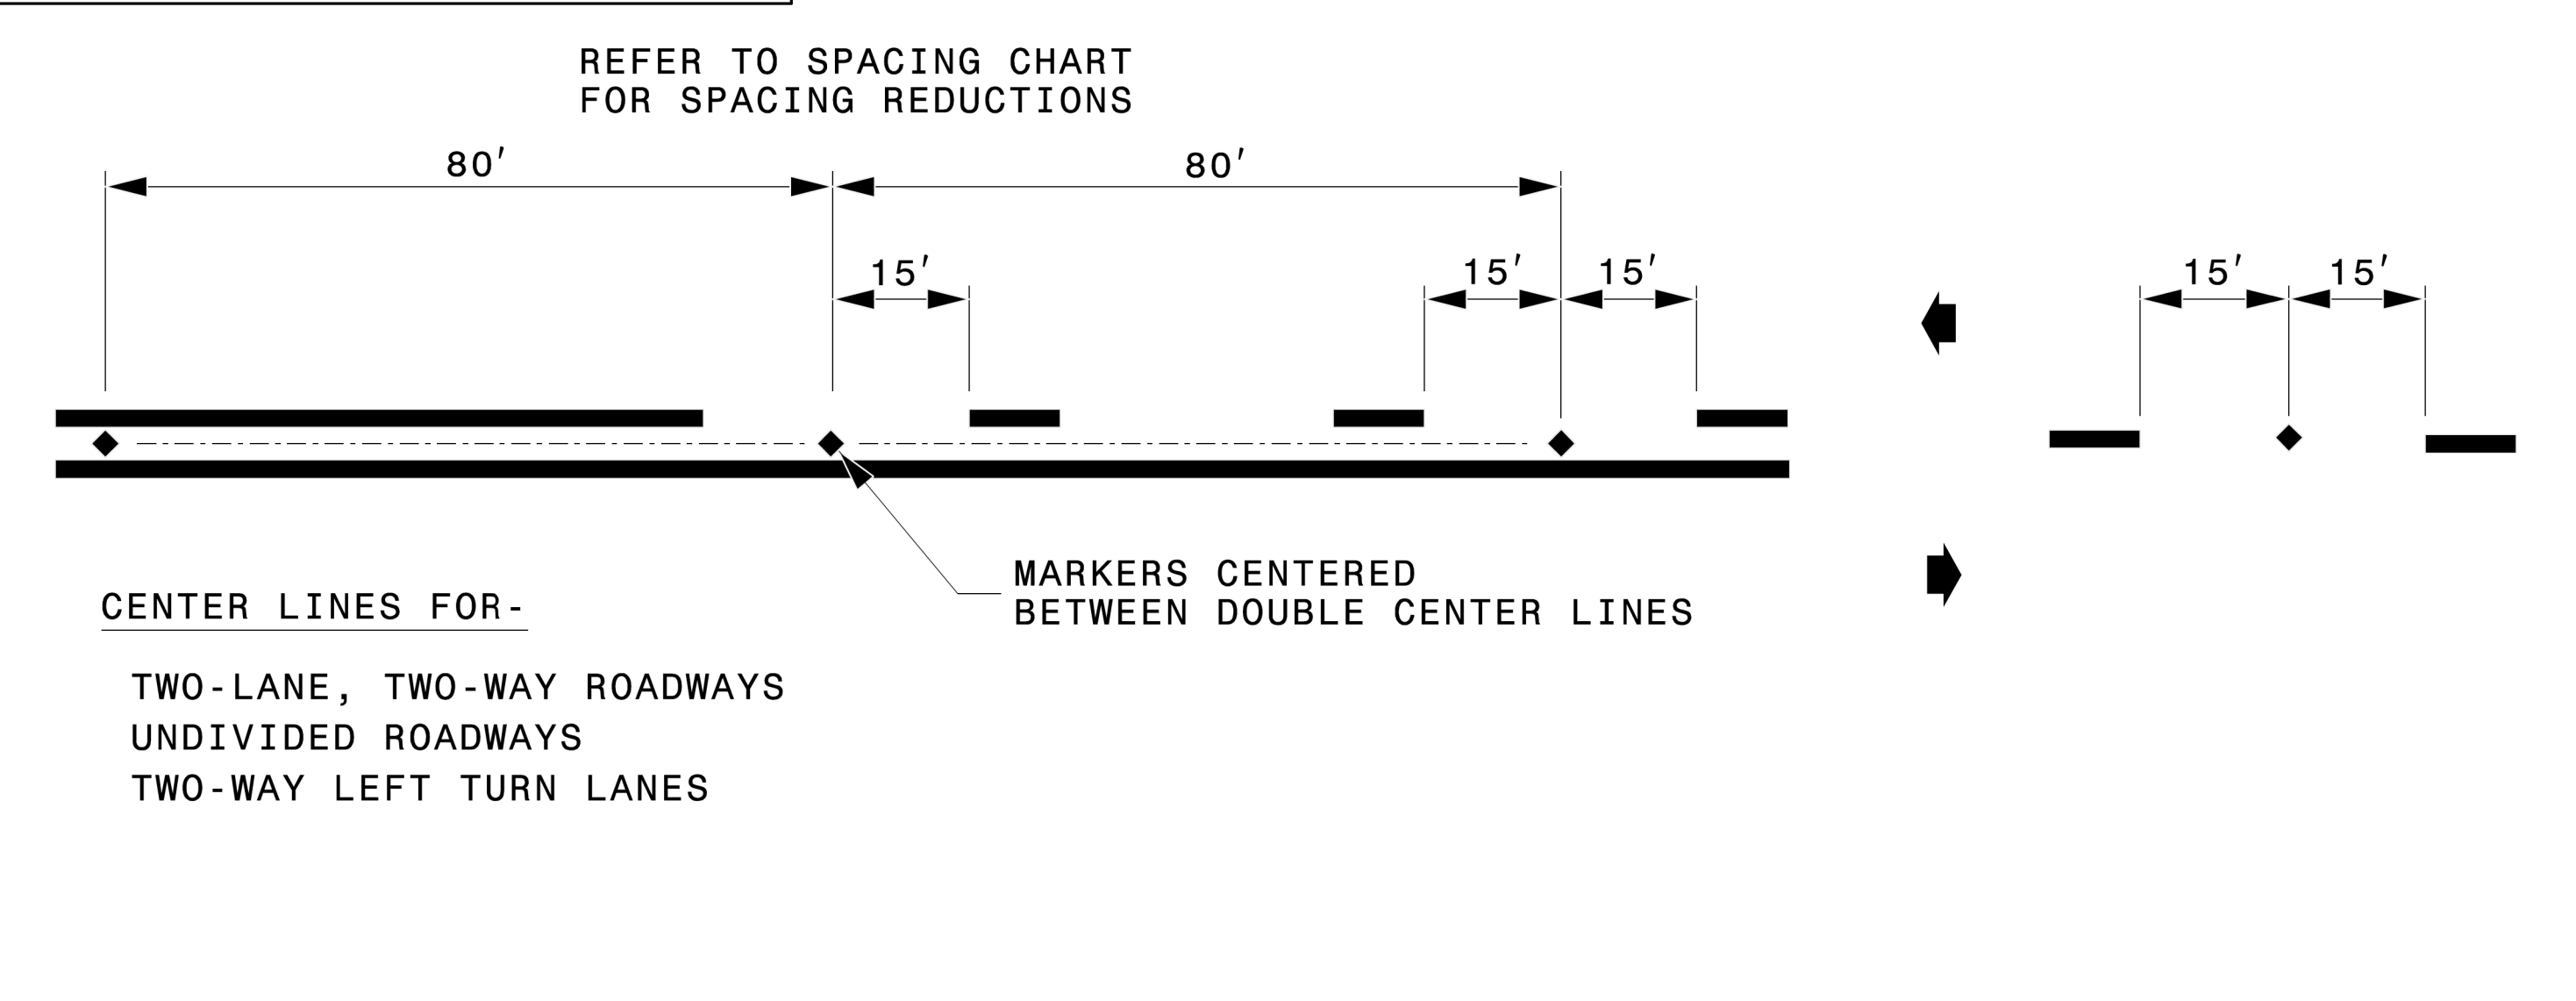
REFER TO SPACING CHART
FOR SPACING REDUCTIONS

80′

80′

15′

15′

15′

15′

15′

MARKERS CENTERED
BETWEEN DOUBLE CENTER LINES

CENTER LINES FOR-

TWO-LANE, TWO-WAY ROADWAYS
UNDIVIDED ROADWAYS
TWO-WAY LEFT TURN LANES